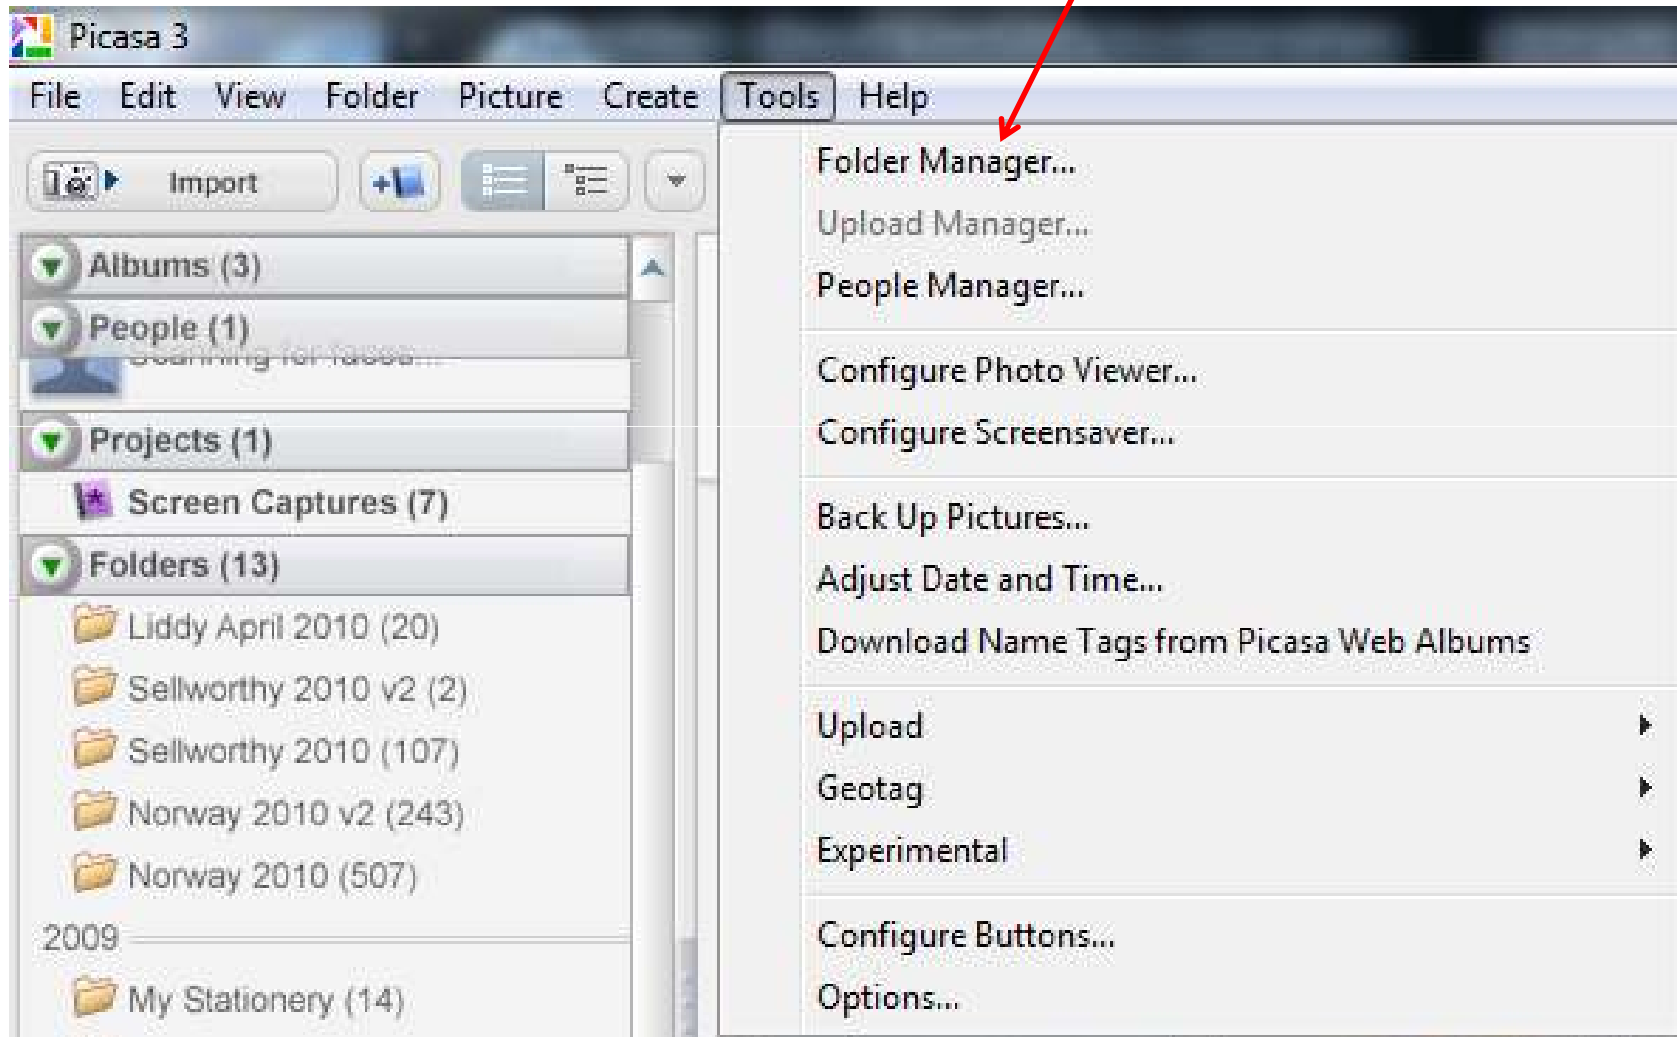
Picasa 3

File Edit View Folder Picture Create Tools Help

Import

Albums (3)
People (1)
Scanning for faces...
Projects (1)
Screen Captures (7)
Folders (13)
Liddy April 2010 (20)
Sellworthy 2010 v2 (2)
Sellworthy 2010 (107)
Norway 2010 v2 (243)
Norway 2010 (507)
2009
My Stationery (14)

Folder Manager...
Upload Manager...
People Manager...

Configure Photo Viewer...
Configure Screensaver...

Back Up Pictures...
Adjust Date and Time...
Download Name Tags from Picasa Web Albums

Upload
Geotag
Experimental

Configure Buttons...
Options...